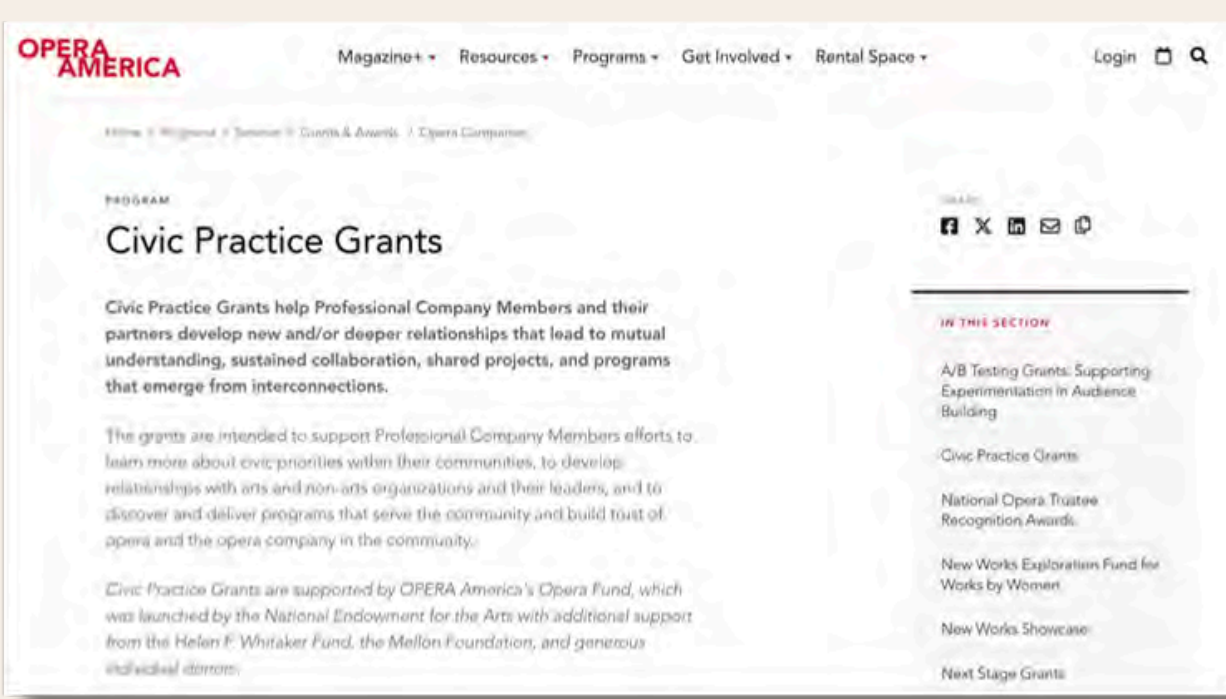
OPERA AMERICA

Magazine+ ▾ Resources ▾ Programs ▾ Get Involved ▾ Rental Space ▾

Login

Home / Programs / Services / Grants & Awards / Opera Companies

PROGRAM

Civic Practice Grants

SHARE

IN THIS SECTION

A/B Testing Grants: Supporting Experimentation in Audience Building

Civic Practice Grants

National Opera Trustee Recognition Awards

New Works Exploration Fund for Works by Women

New Works Showcase

Next Stage Grants

Civic Practice Grants help Professional Company Members and their partners develop new and/or deeper relationships that lead to mutual understanding, sustained collaboration, shared projects, and programs that emerge from interconnections.

The grants are intended to support Professional Company Members efforts to learn more about civic priorities within their communities, to develop relationships with arts and non-arts organizations and their leaders, and to discover and deliver programs that serve the community and build trust of opera and the opera company in the community.

Civic Practice Grants are supported by OPERA America's Opera Fund, which was launched by the National Endowment for the Arts with additional support from the Helen F. Whitaker Fund, the Mellon Foundation, and generous individual donors.